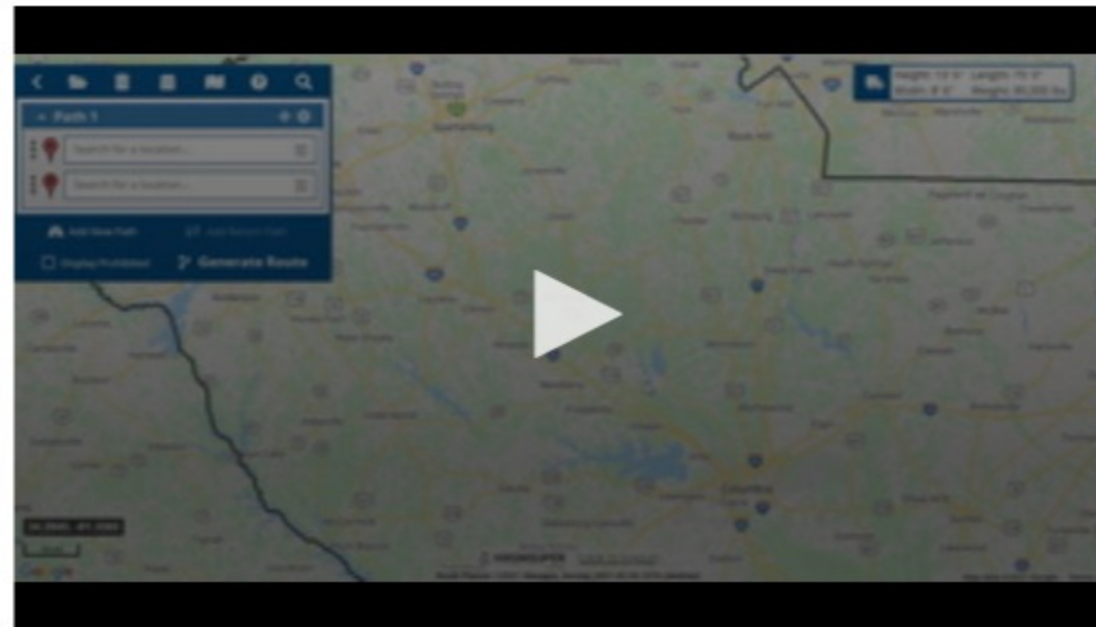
Path 1

Search for a location...

Search for a location...

Add New Path

Add Return Path

Display Prohibited

Generate Route

Height: 13' 6" Length: 75' 0"
Width: 8' 6" Weight: 80,000 lbs

Spartanburg

Rock Hill

Columbia

Google